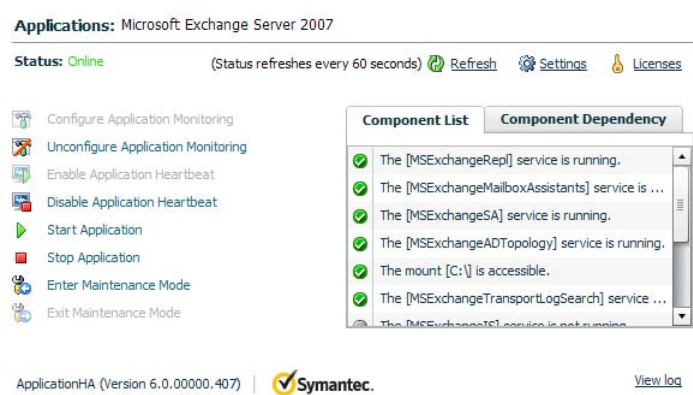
Applications: Microsoft Exchange Server 2007

Status: Online

(Status refreshes every 60 seconds) Refresh

Settings

Licenses

Configure Application Monitoring

Unconfigure Application Monitoring

Enable Application Heartbeat

Disable Application Heartbeat

Start Application

Stop Application

Enter Maintenance Mode

Exit Maintenance Mode

| Component List | Component Dependency |
|---|---|
| The [MSExchangeRepl] service is running. | |
| The [MSExchangeMailboxAssistants] service is ... | |
| The [MSExchangeSA] service is running. | |
| The [MSExchangeADTopology] service is running. | |
| The mount [C:\] is accessible. | |
| The [MSExchangeTransportLogSearch] service ... | |
| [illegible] | |

ApplicationHA (Version 6.0.00000.407)

Symantec.

View log